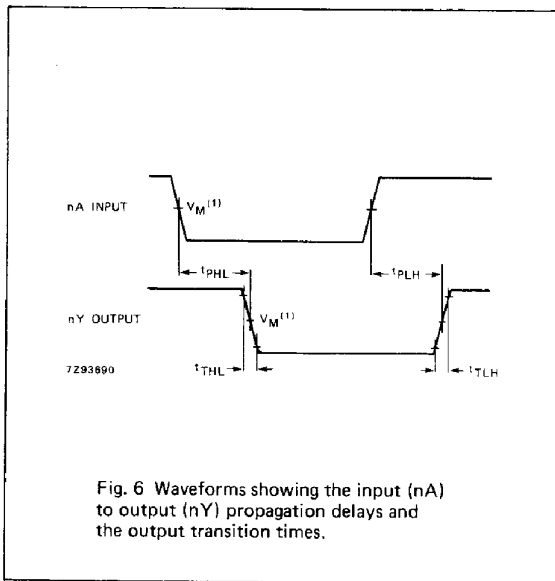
nA INPUT

$V_M^{(1)}$

$t_{PHL}$

$t_{PLH}$

nY OUTPUT

$V_M^{(1)}$

7Z93690

$t_{THL}$

$t_{TLH}$

Fig. 6 Waveforms showing the input (nA) to output (nY) propagation delays and the output transition times.